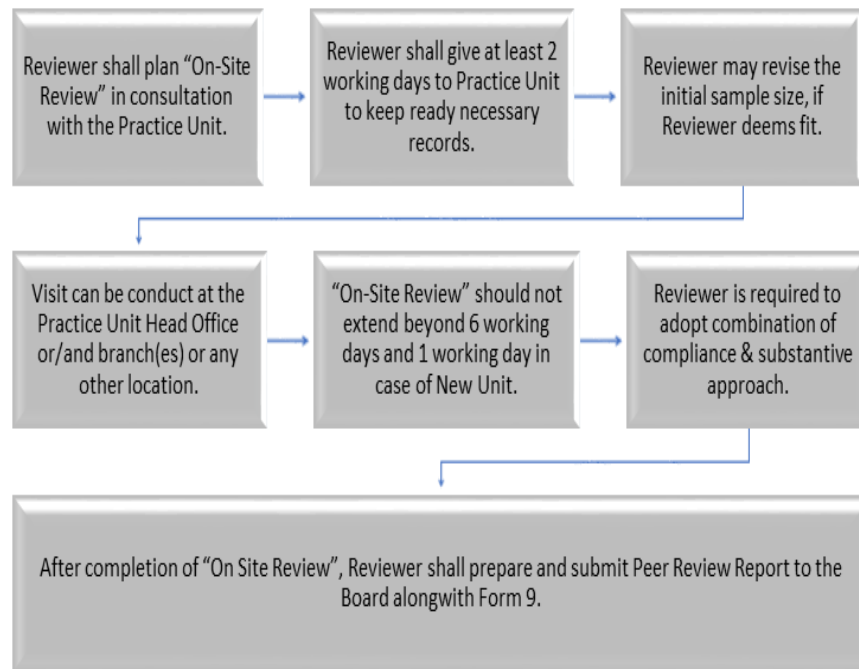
Reviewer shall plan “On-Site Review” in consultation with the Practice Unit.

Reviewer shall give at least 2 working days to Practice Unit to keep ready necessary records.

Reviewer may revise the initial sample size, if Reviewer deems fit.

Visit can be conduct at the Practice Unit Head Office or/and branch(es) or any other location.

“On-Site Review” should not extend beyond 6 working days and 1 working day in case of New Unit.

Reviewer is required to adopt combination of compliance & substantive approach.

After completion of “On Site Review”, Reviewer shall prepare and submit Peer Review Report to the Board alongwith Form 9.